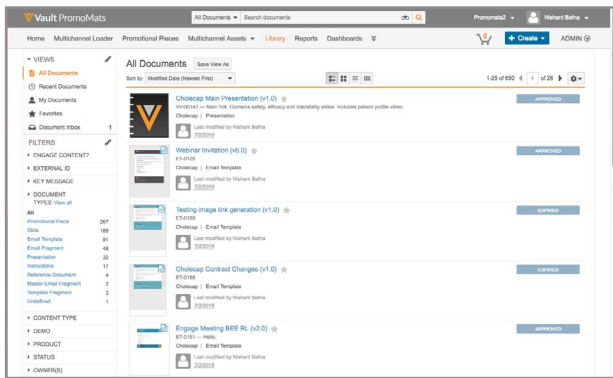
Vault PromoMats
All Documents ▾ Search documents
Promomats2 ▾ Nishant Batha ▾
Home Multichannel Loader Promotional Pieces Multichannel Assets ▾ Library Reports Dashboards »
+ Create ▾ ADMIN

▾ VIEWS
All Documents
Recent Documents
My Documents
Favorites
Document Inbox 1
FILTERS
▸ ENGAGE CONTENT?
▸ EXTERNAL ID
▸ KEY MESSAGE
▾ DOCUMENT TYPES View all
All
| | |
|---|---|
| Promotional Piece | 267 |
| Slide | 188 |
| Email Template | 91 |
| Email Fragment | 48 |
| Presentation | 32 |
| Instructions | 17 |
| Reference Document | 4 |
| Master Email Fragment | 2 |
| Template Fragment | 2 |
| Undefined | 1 |
▸ CONTENT TYPE
▸ DEMO
▸ PRODUCT
▸ STATUS
▸ OWNER(S)

All Documents Save View As
Sort by: Modified Date (Newest First)
1-25 of 650 1 of 26

Cholecap Main Presentation (v1.0)
VV-00147 — Main IVA. Contains safety, efficacy and tolerability slides. Includes patient profile video.
Cholecap | Presentation
Last modified by Nishant Batha
7/2/2018
APPROVED

Webinar Invitation (v6.0)
ET-0125
Cholecap | Email Template
Last modified by Nishant Batha
7/2/2018
APPROVED

Testing image link generation (v1.0)
ET-0159
Cholecap | Email Template
Last modified by Nishant Batha
7/2/2018
EXPIRED

Cholecap Contract Changes (v1.0)
ET-0158
Cholecap | Email Template
Last modified by Nishant Batha
7/2/2018
EXPIRED

Engage Meeting BEE RL (v2.0)
ET-0151 — Hello.
Cholecap | Email Template
Last modified by Nishant Batha
7/2/2018
APPROVED